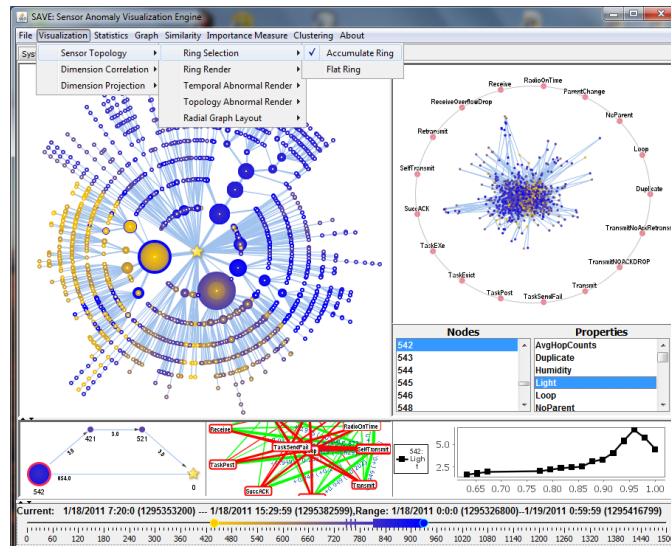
SAVE: Sensor Anomaly Visualization Engine

File Visualization Statistics Graph Similarity Importance Measure Clustering About

Sys

Sensor Topology
Dimension Correlation
Dimension Projection

Ring Selection
Ring Render
Temporal Abnormal Render
Topology Abnormal Render
Radial Graph Layout

✓ Accumulate Ring
Flat Ring

Receive
RadioOnTime
ParentChange
NoParent
Loop
Duplicate
TransmitNoAckRetransmit
TransmitNOACKDROP
Transmit
TaskSendFail
TaskPost
TaskExist
TaskEXe
SuccACK
SelfTransmit
Retransmit
ReceiveOverflowDrop

| Nodes | Properties |
|---|---|
| 542 | AvgHopCounts |
| 543 | Duplicate |
| 544 | Humidity |
| 545 | Light |
| 546 | Loop |
| 548 | NoParent |

421
3.0
521
3.0
3.0
854.0
542
0

Receive
RadioOnTime
TaskSendFail
SelfTransmit
TaskPost
Transmit
SuccACK

542: Ligh t

5
2.5
0.65 0.70 0.75 0.80 0.85 0.90 0.95 1.00

Current: 1/18/2011 7:20:0 (1295353200) --- 1/18/2011 15:29:59 (1295382599), Range: 1/18/2011 0:0:0 (1295326800)--1/19/2011 0:59:59 (1295416799)

0 60 120 180 240 300 360 420 480 540 600 660 720 780 840 900 960 1020 1080 1140 1200 1260 1320 1380 1440 1500